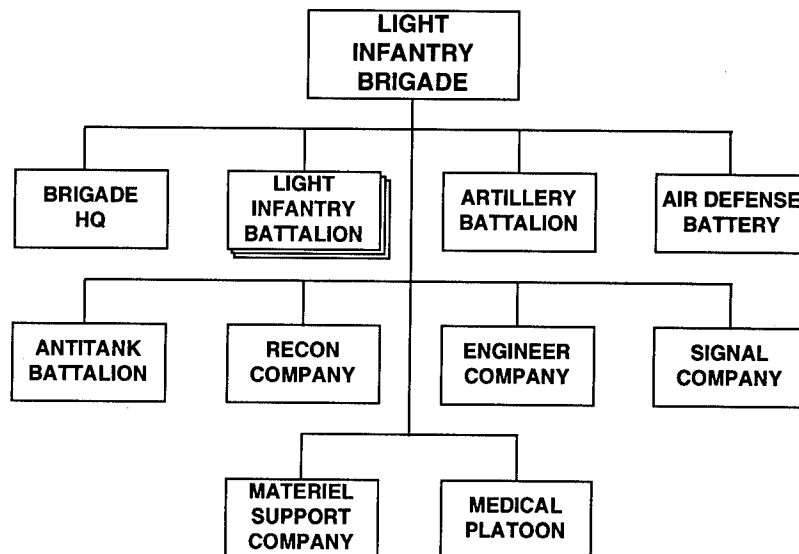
LIGHT INFANTRY BRIGADE

BRIGADE HQ

LIGHT INFANTRY BATTALION

ARTILLERY BATTALION

AIR DEFENSE BATTERY

ANTITANK BATTALION

RECON COMPANY

ENGINEER COMPANY

SIGNAL COMPANY

MATERIEL SUPPORT COMPANY

MEDICAL PLATOON